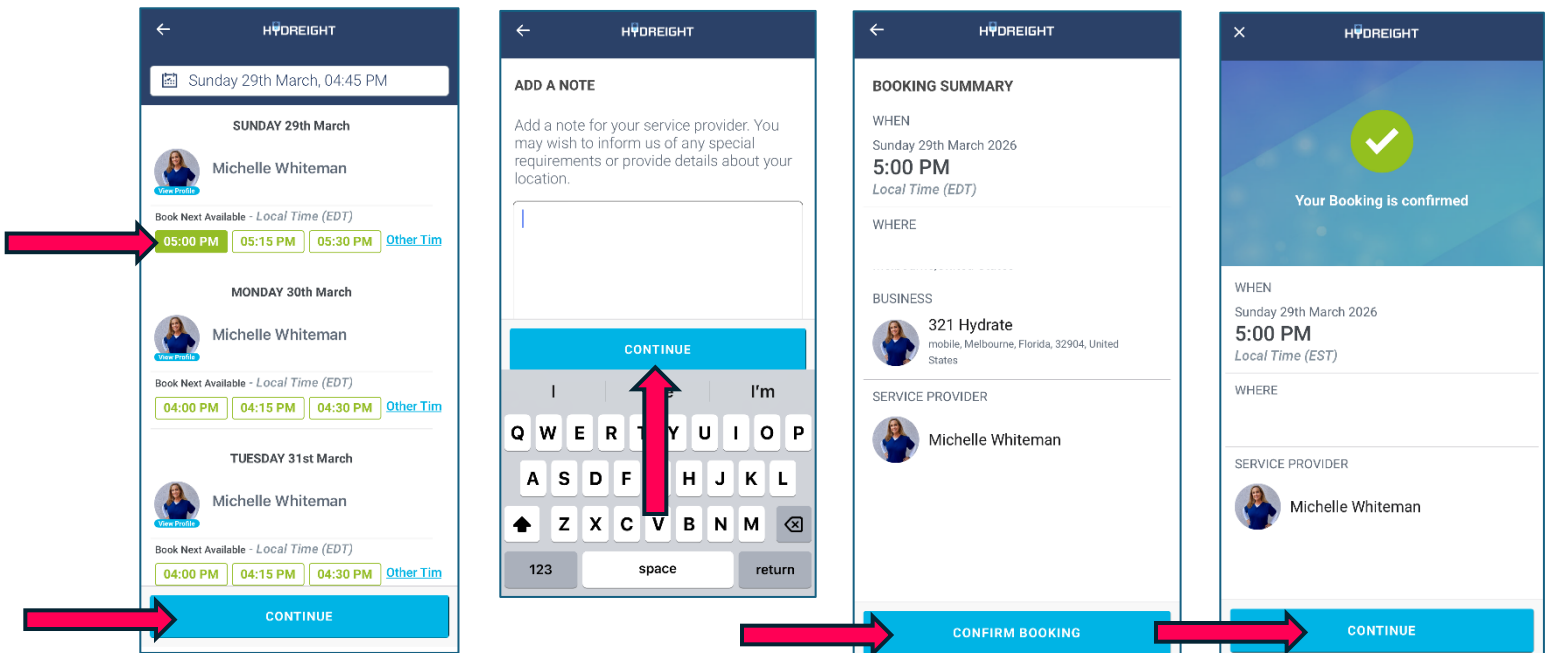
HYDREIGHT

Sunday 29th March, 04:45 PM

SUNDAY 29th March

Michelle Whiteman
View Profile

Book Next Available - Local Time (EDT)
05:00 PM | 05:15 PM | 05:30 PM | Other Tim

MONDAY 30th March

Michelle Whiteman
View Profile

Book Next Available - Local Time (EDT)
04:00 PM | 04:15 PM | 04:30 PM | Other Tim

TUESDAY 31st March

Michelle Whiteman
View Profile

Book Next Available - Local Time (EDT)
04:00 PM | 04:15 PM | 04:30 PM | Other Tim

CONTINUE

HYDREIGHT

ADD A NOTE

Add a note for your service provider. You may wish to inform us of any special requirements or provide details about your location.

CONTINUE

I | I'm

Q W E R T Y U I O P
A S D F G H J K L
Z X C V B N M
123 space return

HYDREIGHT

BOOKING SUMMARY

WHEN
Sunday 29th March 2026
5:00 PM
Local Time (EDT)

WHERE

BUSINESS
321 Hydrate
mobile, Melbourne, Florida, 32904, United States

SERVICE PROVIDER
Michelle Whiteman

CONFIRM BOOKING

HYDREIGHT

Your Booking is confirmed

WHEN
Sunday 29th March 2026
5:00 PM
Local Time (EST)

WHERE

SERVICE PROVIDER
Michelle Whiteman

CONTINUE